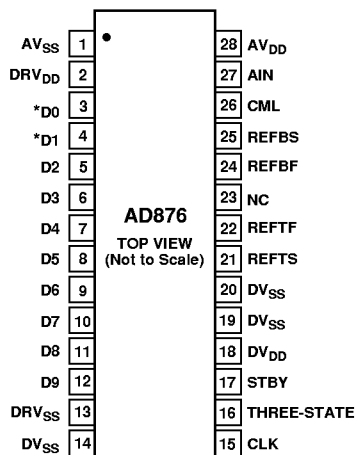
$AV_{SS}$ 1
$DRV_{DD}$ 2
*D0 3
*D1 4
D2 5
D3 6
D4 7
D5 8
D6 9
D7 10
D8 11
D9 12
$DRV_{SS}$ 13
$DV_{SS}$ 14

AD876
TOP VIEW
(Not to Scale)

28 $AV_{DD}$
27 AIN
26 CML
25 REFBS
24 REFBF
23 NC
22 REFTF
21 REFTS
20 $DV_{SS}$
19 $DV_{SS}$
18 $DV_{DD}$
17 STBY
16 THREE-STATE
15 CLK